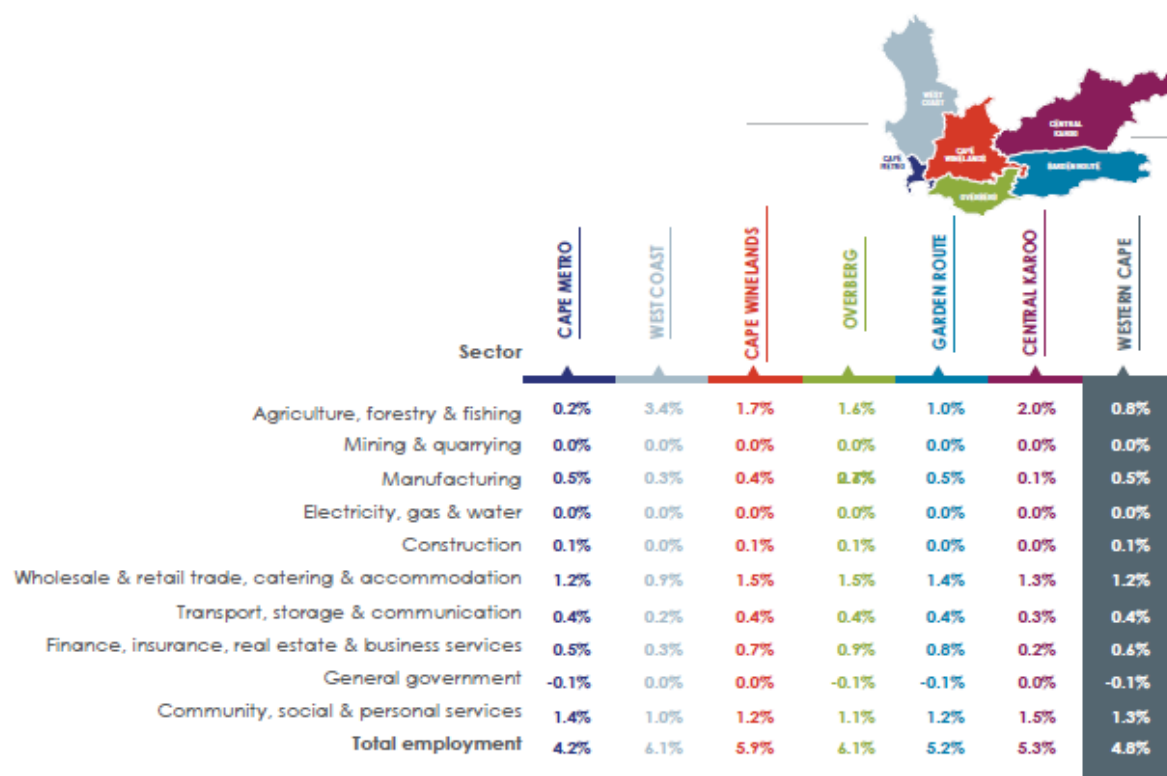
WEST COAST
CENTRAL KAROO
CAPE WINELANDS
CAPE METRO
GARDEN ROUTE
OVERBERG

| Sector | CAPE METRO | WEST COAST | CAPE WINELANDS | OVERBERG | GARDEN ROUTE | CENTRAL KAROO | WESTERN CAPE |
|---|---|---|---|---|---|---|---|
| Agriculture, forestry & fishing | 0.2% | 3.4% | 1.7% | 1.6% | 1.0% | 2.0% | 0.8% |
| Mining & quarrying | 0.0% | 0.0% | 0.0% | 0.0% | 0.0% | 0.0% | 0.0% |
| Manufacturing | 0.5% | 0.3% | 0.4% | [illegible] | 0.5% | 0.1% | 0.5% |
| Electricity, gas & water | 0.0% | 0.0% | 0.0% | 0.0% | 0.0% | 0.0% | 0.0% |
| Construction | 0.1% | 0.0% | 0.1% | 0.1% | 0.0% | 0.0% | 0.1% |
| Wholesale & retail trade, catering & accommodation | 1.2% | 0.9% | 1.5% | 1.5% | 1.4% | 1.3% | 1.2% |
| Transport, storage & communication | 0.4% | 0.2% | 0.4% | 0.4% | 0.4% | 0.3% | 0.4% |
| Finance, insurance, real estate & business services | 0.5% | 0.3% | 0.7% | 0.9% | 0.8% | 0.2% | 0.6% |
| General government | -0.1% | 0.0% | 0.0% | -0.1% | -0.1% | 0.0% | -0.1% |
| Community, social & personal services | 1.4% | 1.0% | 1.2% | 1.1% | 1.2% | 1.5% | 1.3% |
| Total employment | 4.2% | 6.1% | 5.9% | 6.1% | 5.2% | 5.3% | 4.8% |